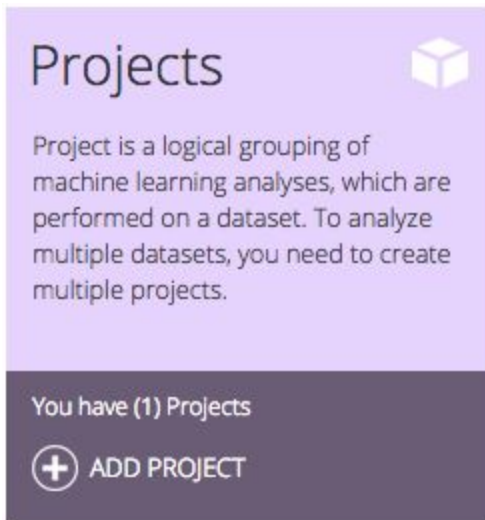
Projects

Project is a logical grouping of machine learning analyses, which are performed on a dataset. To analyze multiple datasets, you need to create multiple projects.

You have (1) Projects

ADD PROJECT